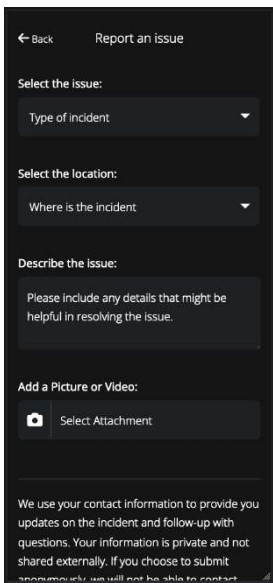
← Back Report an issue

Select the issue:

Type of incident

Select the location:

Where is the incident

Describe the issue:

Please include any details that might be helpful in resolving the issue.

Add a Picture or Video:

Select Attachment

We use your contact information to provide you updates on the incident and follow-up with questions. Your information is private and not shared externally. If you choose to submit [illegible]